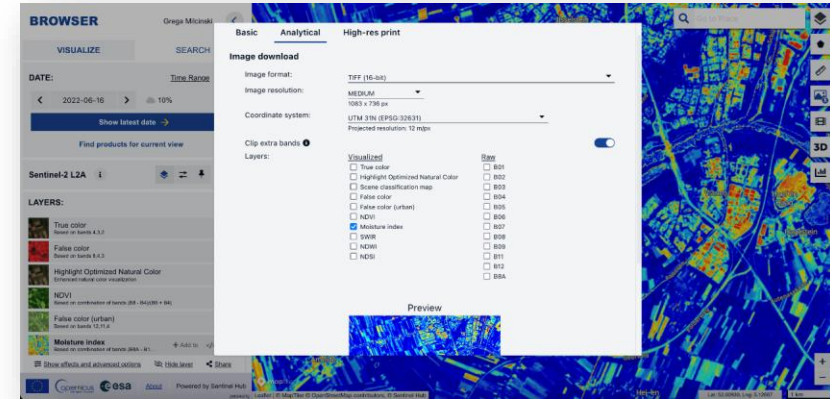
BROWSER
Grega Milcinski
VISUALIZE
SEARCH
DATE:
Time Range
2022-06-16
10%
Show latest date →
Find products for current view
Sentinel-2 L2A
LAYERS:
True color
Based on bands 4,3,2
False color
Based on bands 8,4,3
Highlight Optimized Natural Color
Enhanced natural color visualization
NDVI
Based on combination of bands (B8 - B4)/(B8 + B4)
False color (urban)
Based on bands 12,11,4
Moisture index
Based on combination of bands (B8A - B
+ Add to
Show effects and advanced options
Hide layer
Share
Copernicus
esa
About
Powered by Sentinel Hub

Basic
Analytical
High-res print
Image download
Image format:
TIFF (16-bit)
Image resolution:
MEDIUM
1083 x 736 px
Coordinate system:
UTM 31N (EPSG:32631)
Projected resolution: 12 m/px
Clip extra bands
Layers:
Visualized
True color
Highlight Optimized Natural Color
Scene classification map
False color
False color (urban)
NDVI
Moisture index
SWIR
NDWI
NDSI
Raw
B01
B02
B03
B04
B05
B06
B07
B08
B09
B11
B12
B8A
Preview

Go to Place
3D
Leaflet | © MapTiler © OpenStreetMap contributors, © Sentinel Hub